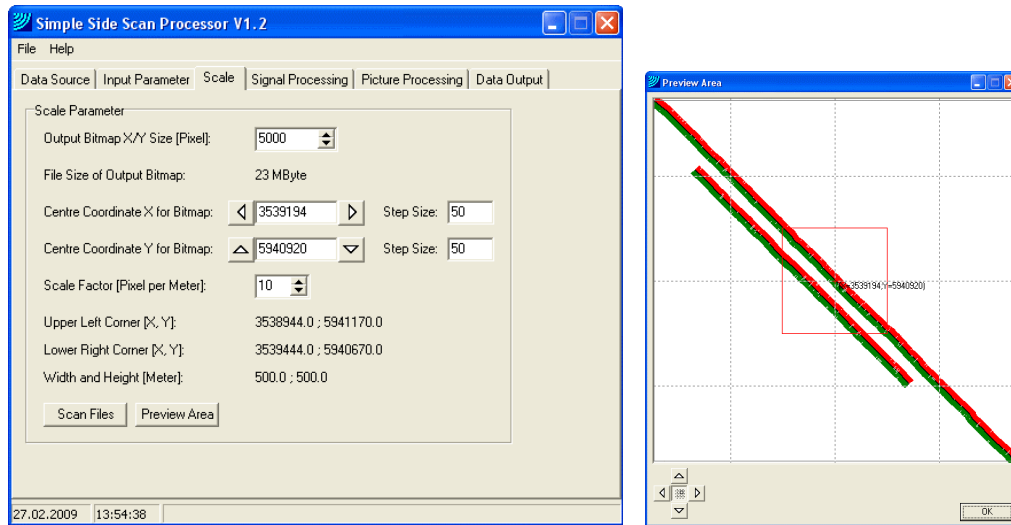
Simple Side Scan Processor V1.2

File Help

Data Source | Input Parameter | Scale | Signal Processing | Picture Processing | Data Output

Scale Parameter

Output Bitmap X/Y Size [Pixel]: 5000

File Size of Output Bitmap: 23 MByte

Centre Coordinate X for Bitmap: 3539194 Step Size: 50

Centre Coordinate Y for Bitmap: 5940920 Step Size: 50

Scale Factor [Pixel per Meter]: 10

Upper Left Corner [X, Y]: 3538944.0 ; 5941170.0

Lower Right Corner [X, Y]: 3539444.0 ; 5940670.0

Width and Height [Meter]: 500.0 ; 500.0

Scan Files Preview Area

27.02.2009 13:54:38

Preview Area

(X=3539194;Y=5940920)

OK